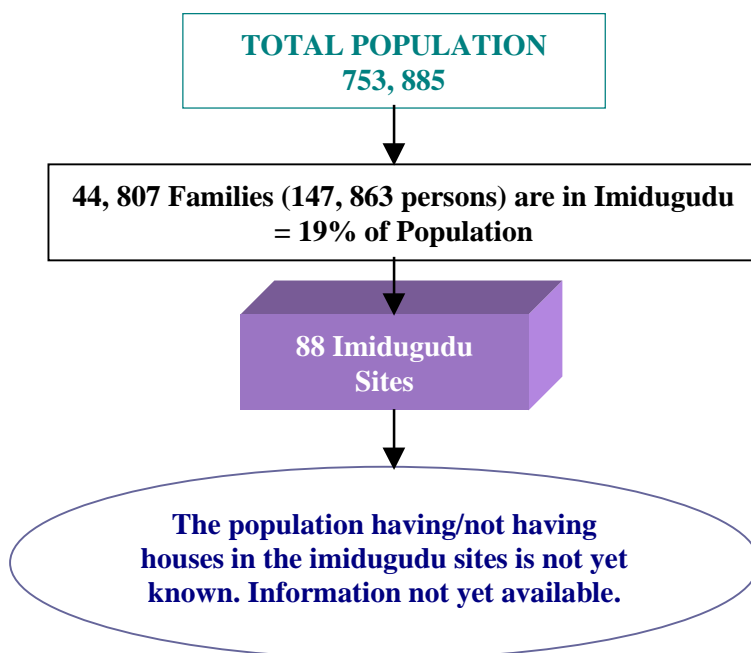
TOTAL POPULATION
753, 885

44, 807 Families (147, 863 persons) are in Imidugudu = 19% of Population

88 Imidugudu Sites

The population having/not having houses in the imidugudu sites is not yet known. Information not yet available.